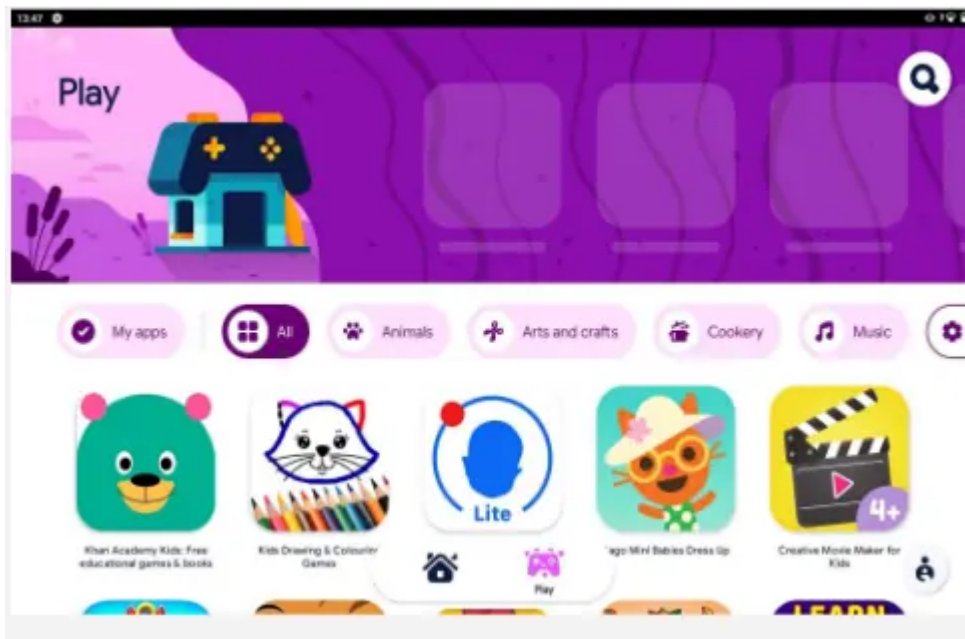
13:47

Play

My apps
All
Animals
Arts and crafts
Cookery
Music

Lite
4+

Khan Academy Kids: Free educational games & books

Kids Drawing & Colouring Games

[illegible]ago Mini Babies Dress Up

Creative Movie Maker for Kids

Play

LEARN